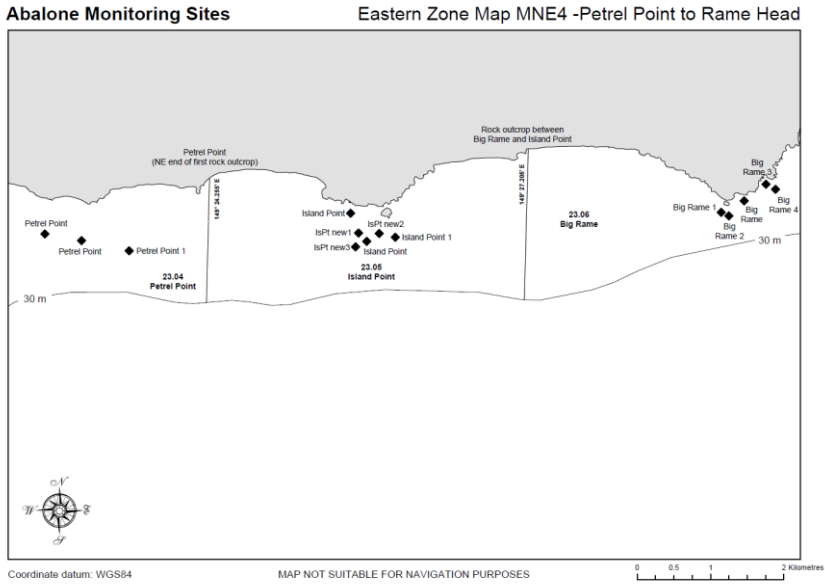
Abalone Monitoring Sites

Eastern Zone Map MNE4 -Petrel Point to Rame Head

Petrel Point
(NE end of first rock outcrop)

Rock outcrop between
Big Rame and Island Point

149° 24.255' E

149° 27.200' E

Big Rame 3

Big Rame 4

Big Rame

Big Rame 1

Big Rame 2

Island Point

IsPt new2

IsPt new1

IsPt new3

Island Point 1

Island Point

Petrel Point

Petrel Point

Petrel Point 1

23.04
Petrel Point

23.05
Island Point

23.06
Big Rame

30 m

30 m

N
W E
S

Coordinate datum: WGS84

MAP NOT SUITABLE FOR NAVIGATION PURPOSES

0 0.5 1 2 Kilometres